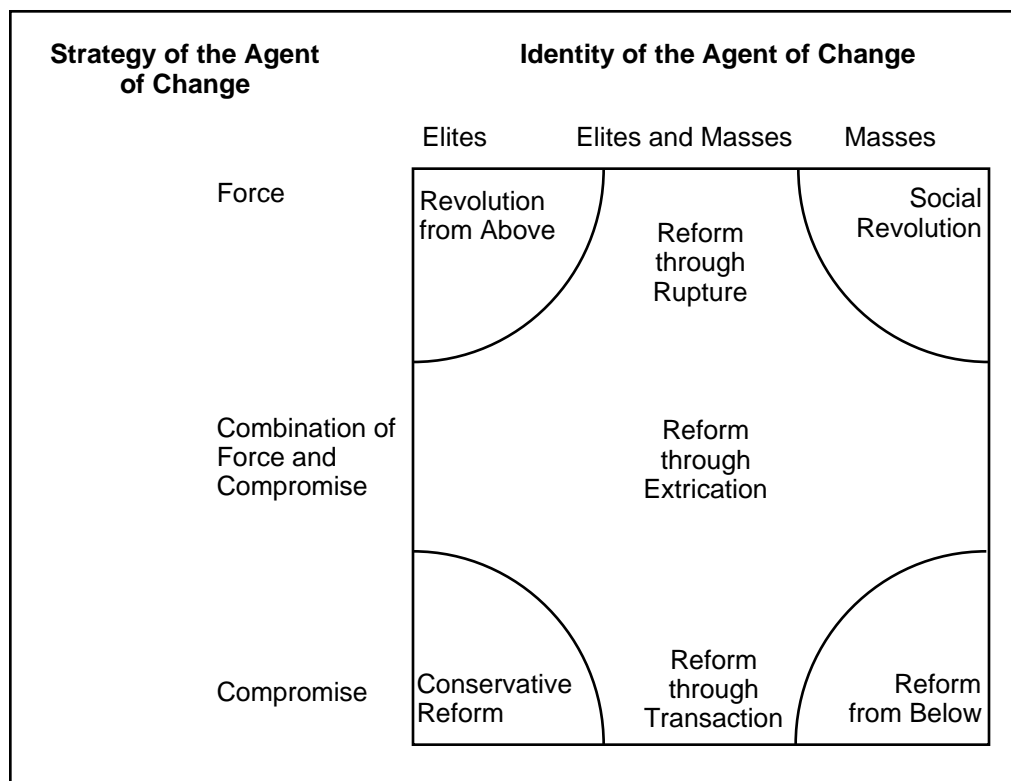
Strategy of the Agent of Change

Identity of the Agent of Change

Elites

Elites and Masses

Masses

Force

Revolution from Above

Reform through Rupture

Social Revolution

Combination of Force and Compromise

Reform through Extrication

Compromise

Conservative Reform

Reform through Transaction

Reform from Below